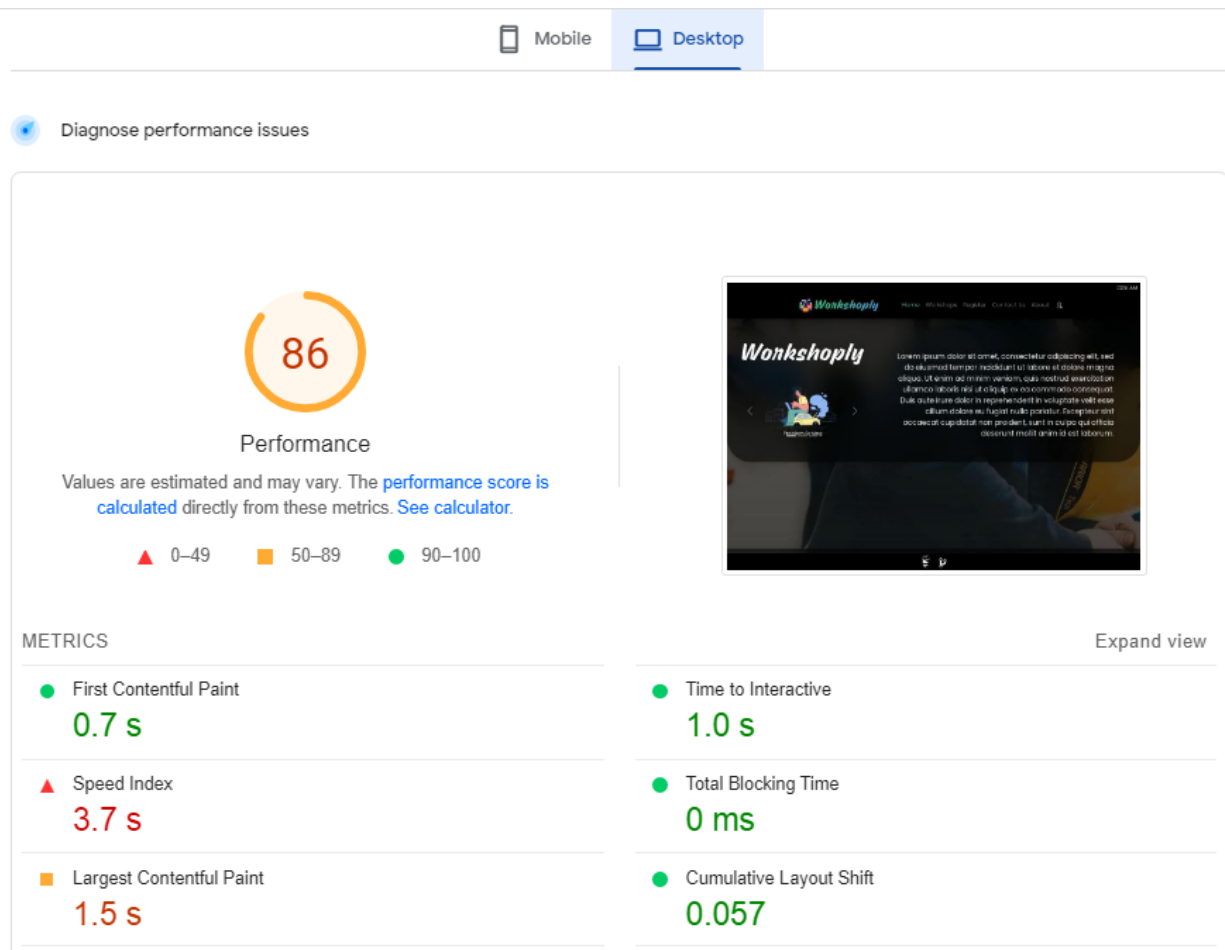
Mobile Desktop

Diagnose performance issues

86

Performance

Values are estimated and may vary. The performance score is calculated directly from these metrics. See calculator.

0–49 50–89 90–100

Workshoply Home Workshops Register Contact us About

Workshoply

Lorem ipsum dolor sit amet, consectetur adipiscing elit, sed do eiusmod tempor incididunt ut labore et dolore magna aliqua. Ut enim ad minim veniam, quis nostrud exercitation ullamco laboris nisi ut aliquip ex ea commodo consequat. Duis aute irure dolor in reprehenderit in voluptate velit esse cillum dolore eu fugiat nulla pariatur. Excepteur sint occaecat cupidatat non proident, sunt in culpa qui officia deserunt mollit anim id est laborum.

METRICS Expand view

First Contentful Paint
0.7 s

Time to Interactive
1.0 s

Speed Index
3.7 s

Total Blocking Time
0 ms

Largest Contentful Paint
1.5 s

Cumulative Layout Shift
0.057